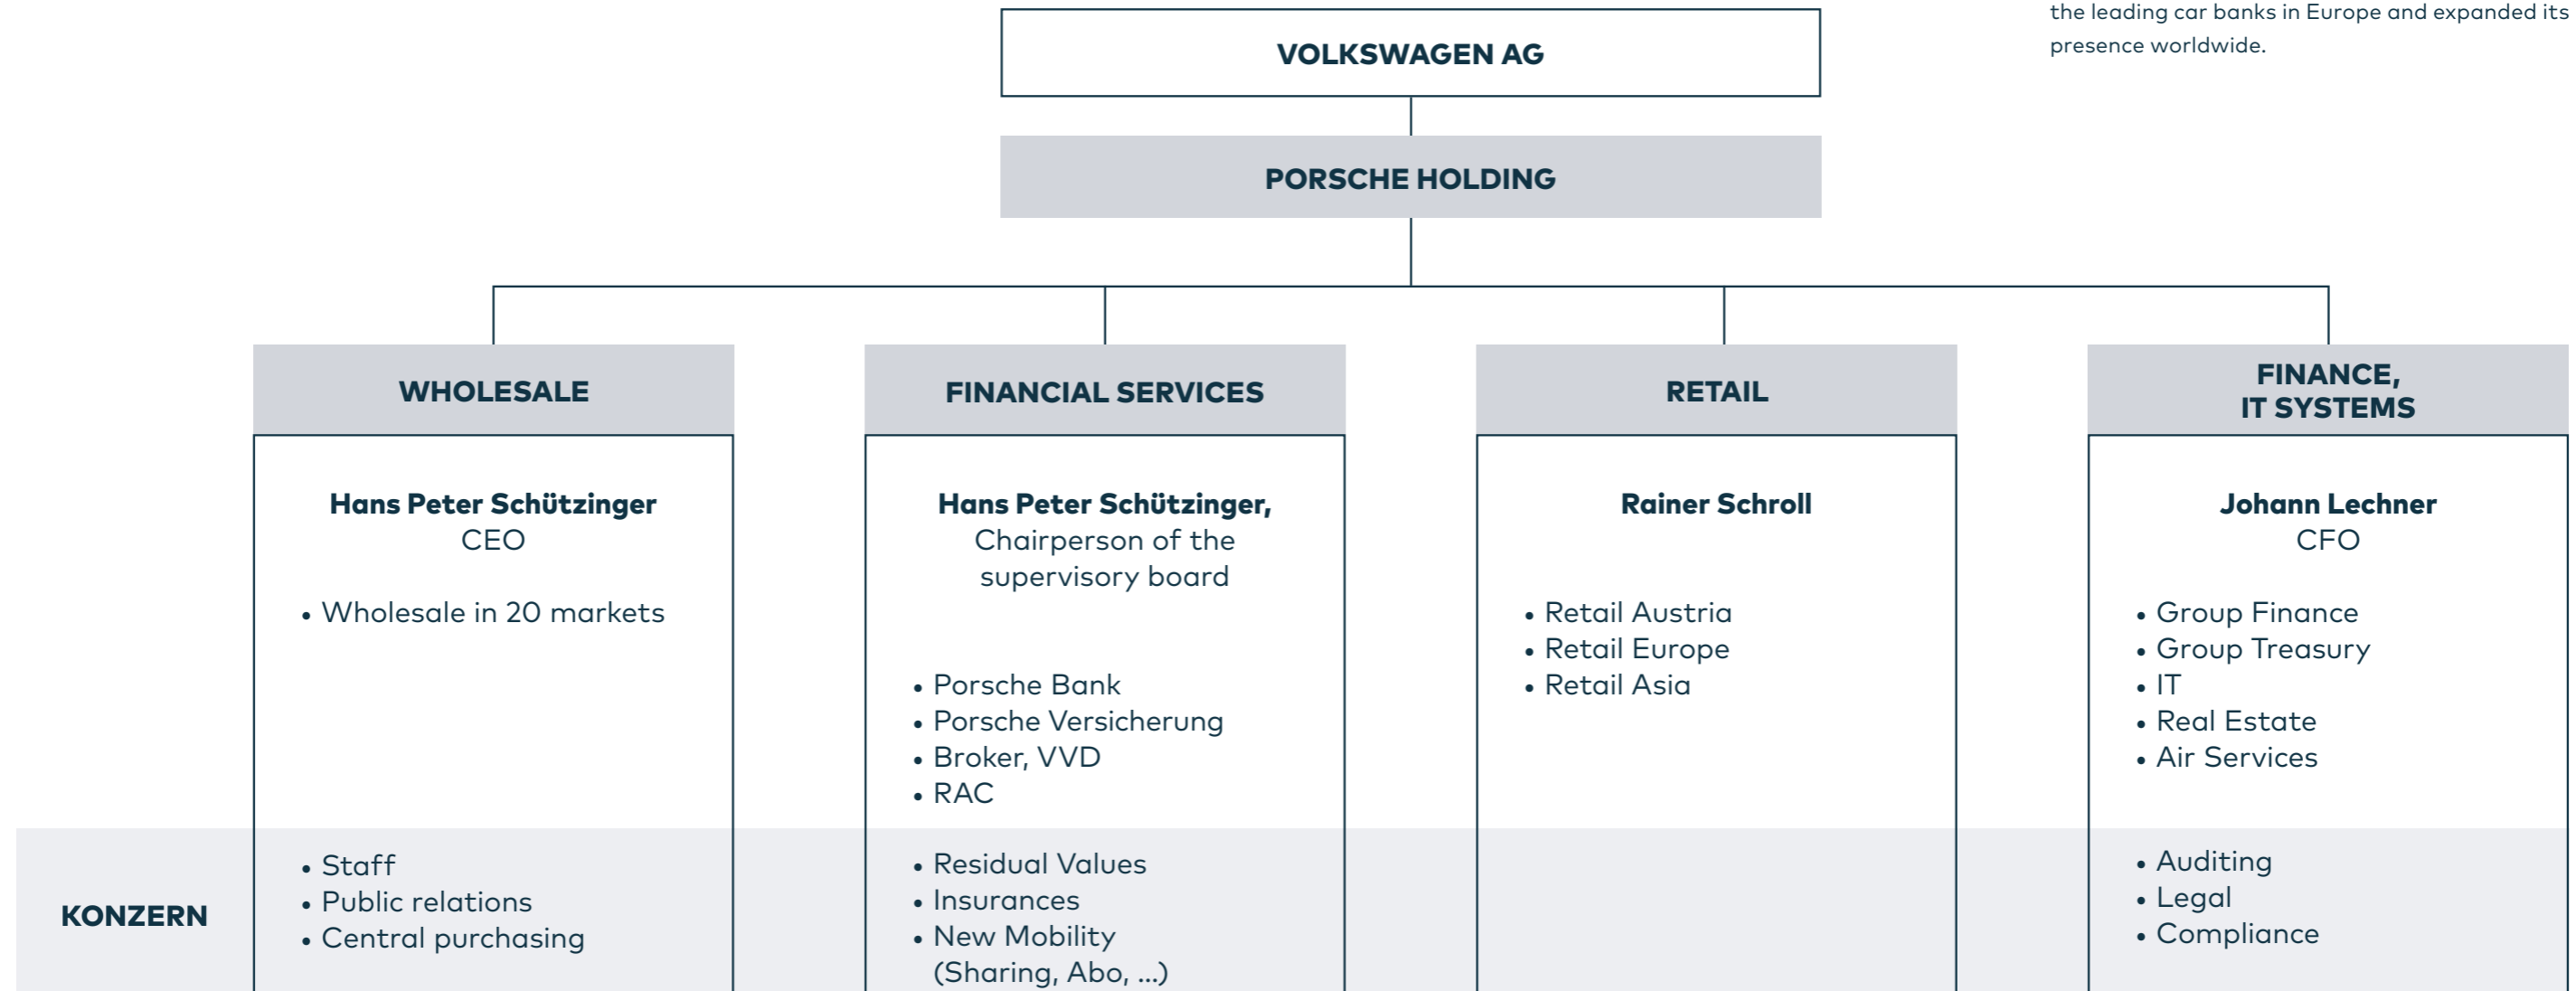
the leading car banks in Europe and expanded its presence worldwide.

VOLKSWAGEN AG

PORSCHE HOLDING

WHOLESALE

Hans Peter Schützinger
CEO

• Wholesale in 20 markets

FINANCIAL SERVICES

Hans Peter Schützinger,
Chairperson of the supervisory board

• Porsche Bank
• Porsche Versicherung
• Broker, VVD
• RAC

RETAIL

Rainer Schroll

• Retail Austria
• Retail Europe
• Retail Asia

FINANCE,
IT SYSTEMS

Johann Lechner
CFO

• Group Finance
• Group Treasury
• IT
• Real Estate
• Air Services

KONZERN

• Staff
• Public relations
• Central purchasing

• Residual Values
• Insurances
• New Mobility (Sharing, Abo, ...)

• Auditing
• Legal
• Compliance